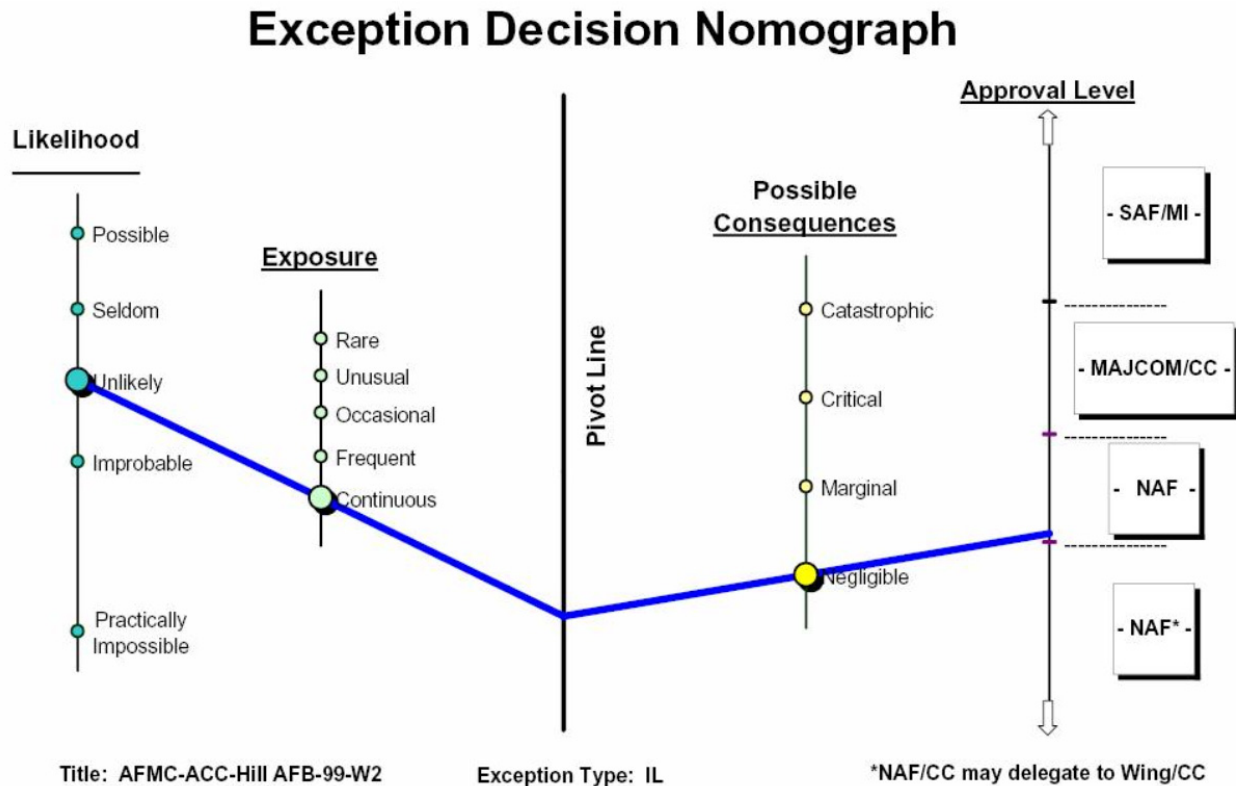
Exception Decision Nomograph

Likelihood

Possible

Seldom

Unlikely

Improbable

Practically Impossible

Exposure

Rare

Unusual

Occasional

Frequent

Continuous

Pivot Line

Possible Consequences

Catastrophic

Critical

Marginal

Negligible

Approval Level

- SAF/MI -

- MAJCOM/CC -

- NAF -

- NAF* -

Title: AFMC-ACC-Hill AFB-99-W2

Exception Type: IL

*NAF/CC may delegate to Wing/CC